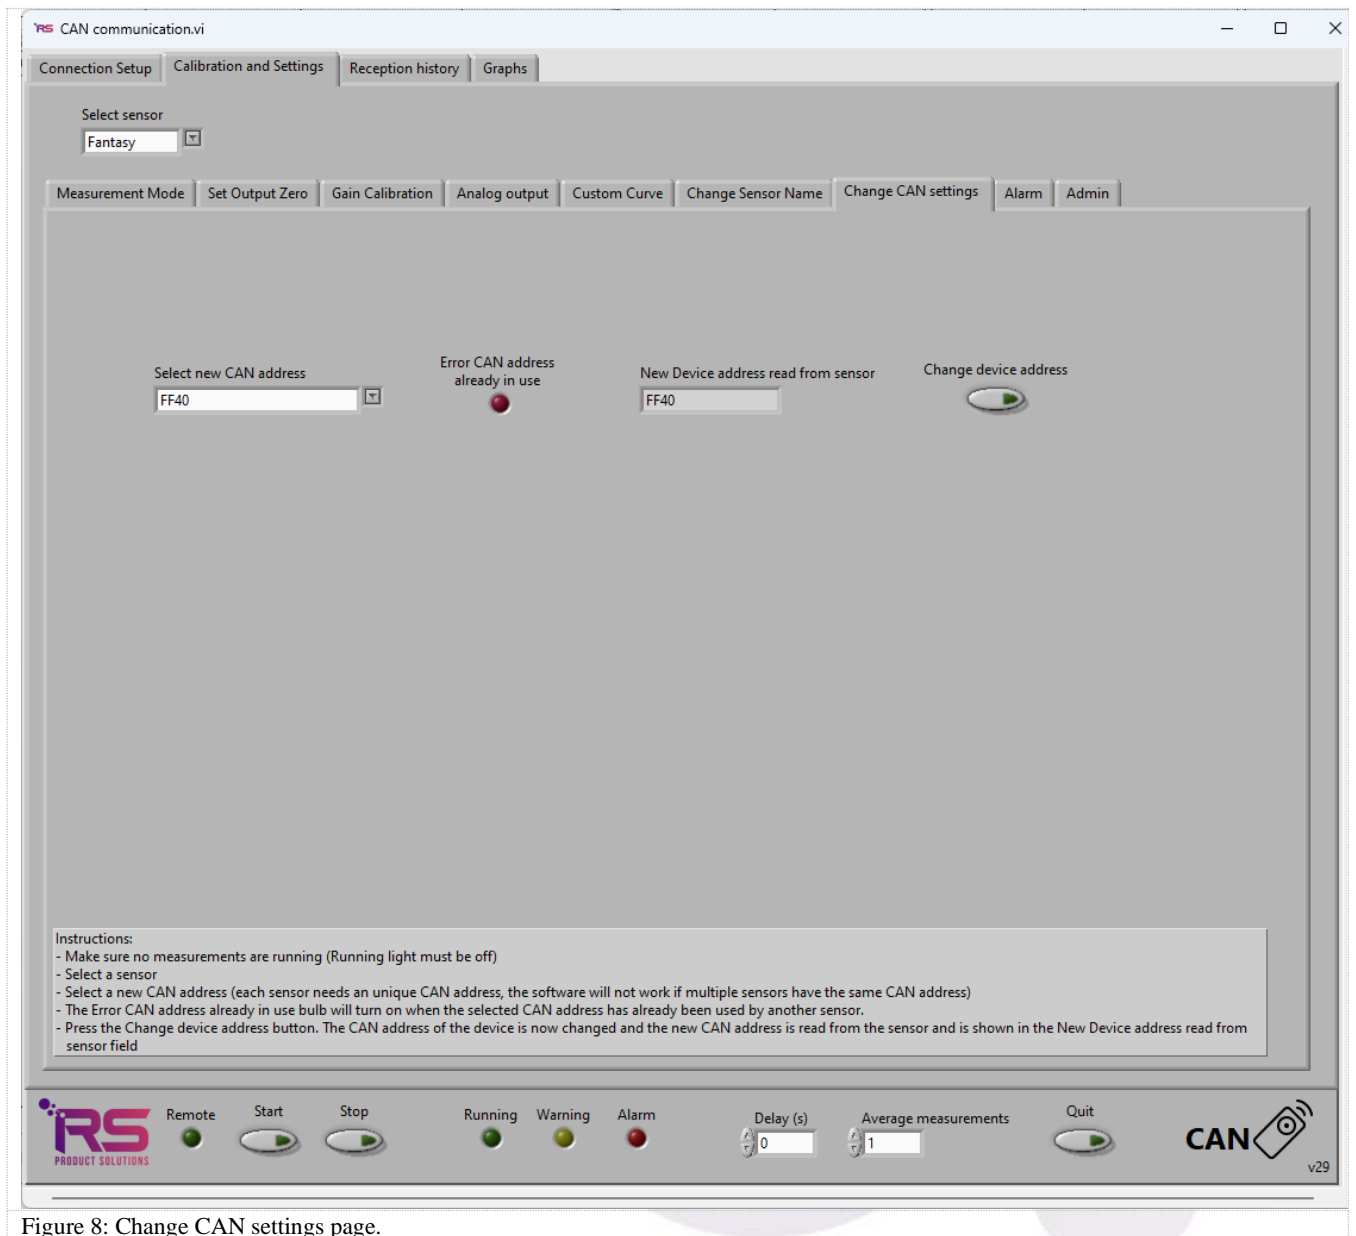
RS CAN communication.vi

Connection Setup | Calibration and Settings | Reception history | Graphs

Select sensor
Fantasy

Measurement Mode | Set Output Zero | Gain Calibration | Analog output | Custom Curve | Change Sensor Name | Change CAN settings | Alarm | Admin

Select new CAN address
FF40

Error CAN address already in use

New Device address read from sensor
FF40

Change device address

Instructions:
- Make sure no measurements are running (Running light must be off)
- Select a sensor
- Select a new CAN address (each sensor needs an unique CAN address, the software will not work if multiple sensors have the same CAN address)
- The Error CAN address already in use bulb will turn on when the selected CAN address has already been used by another sensor.
- Press the Change device address button. The CAN address of the device is now changed and the new CAN address is read from the sensor and is shown in the New Device address read from sensor field

RS PRODUCT SOLUTIONS
Remote
Start
Stop
Running
Warning
Alarm
Delay (s)
0
Average measurements
1
Quit
CAN
v29

Figure 8: Change CAN settings page.